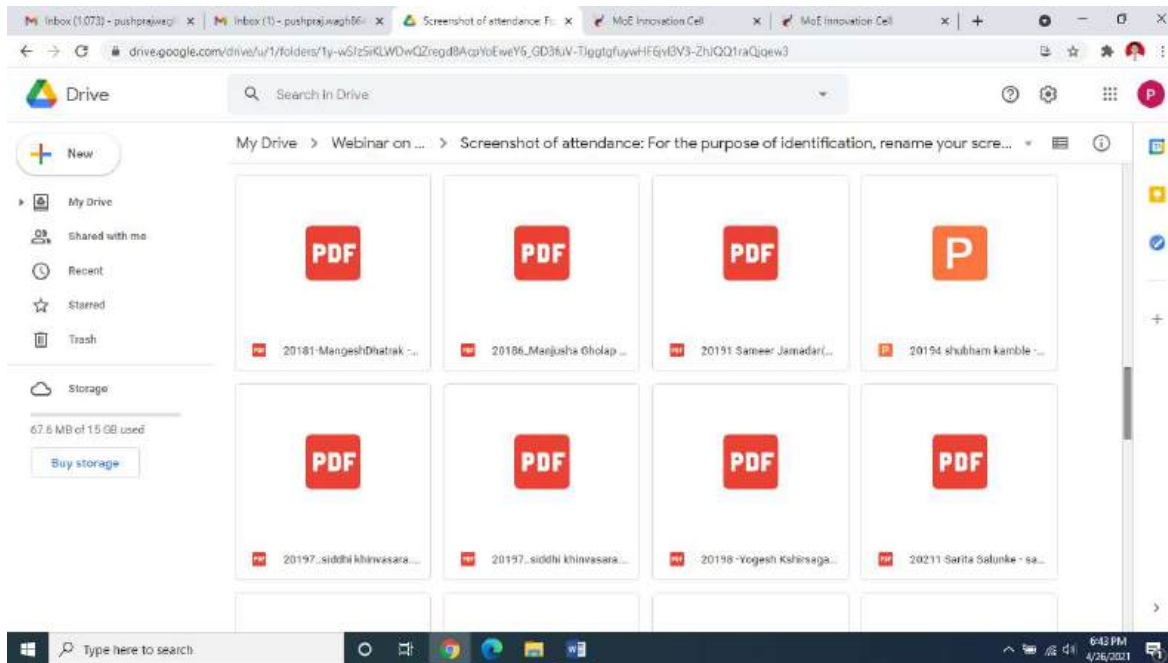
M Inbox (1,073) - pushprajwagh × | M Inbox (1) - pushprajwagh86 × | Screenshot of attendance: Fo × | MoE Innovation Cell × | MoE Innovation Cell × | +

drive.google.com/drive/u/1/folders/1y-wSIz5iKLWDwQZregdBAcpYoEweY6_GD3fuV-TJggtgfuywHF6yl3V3-ZhJQQ1raQjqew3

Drive

Search in Drive

New

My Drive

Shared with me

Recent

Starred

Trash

Storage

67.6 MB of 15 GB used

Buy storage

My Drive > Webinar on ... > Screenshot of attendance: For the purpose of identification, rename your scre...

PDF

20181-MangeshDhatrak -...

PDF

20186_Manjusha Gholap ...

PDF

20191 Sameer Jamadar(...

P

20194 shubham kamble -...

PDF

20197_siddhi khinvasara...

PDF

20197_siddhi khinvasara...

PDF

20198 -Yogesh Kshirsaga...

PDF

20211 Sarita Salunke - sa...

Type here to search

6:43 PM
4/26/2021